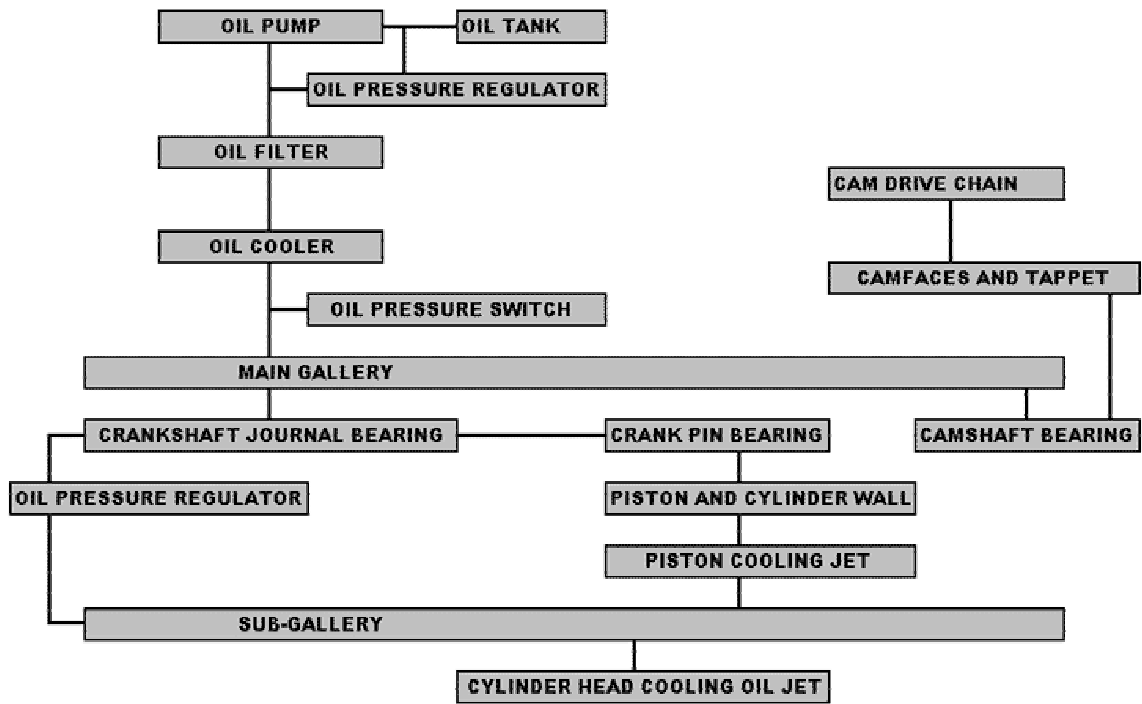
OIL PUMP
OIL TANK
OIL PRESSURE REGULATOR
OIL FILTER
CAM DRIVE CHAIN
OIL COOLER
CAMFACES AND TAPPET
OIL PRESSURE SWITCH
MAIN GALLERY
CRANKSHAFT JOURNAL BEARING
CRANK PIN BEARING
CAMSHAFT BEARING
OIL PRESSURE REGULATOR
PISTON AND CYLINDER WALL
PISTON COOLING JET
SUB-GALLERY
CYLINDER HEAD COOLING OIL JET